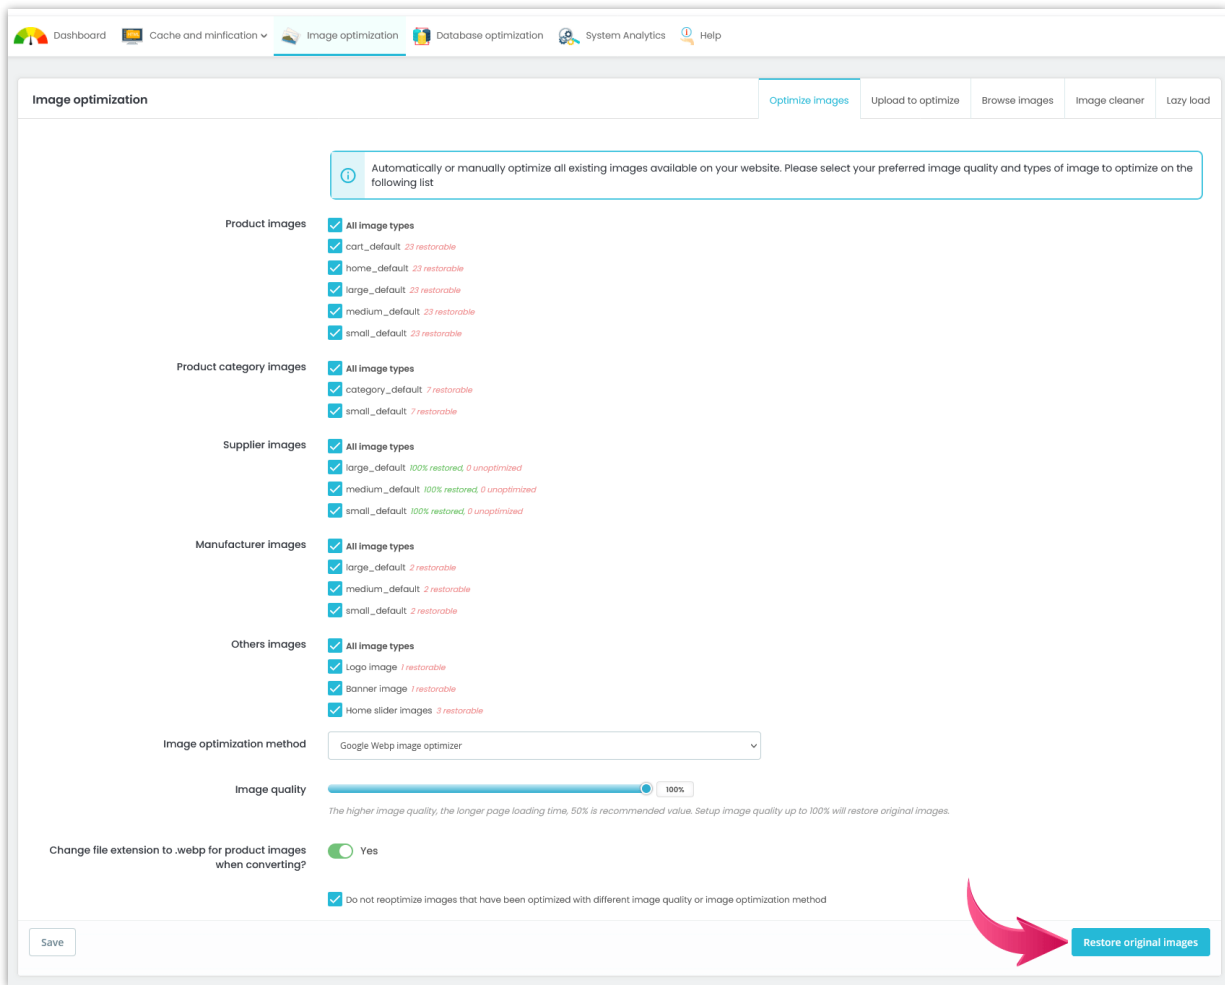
Dashboard Cache and minfication Image optimization Database optimization System Analytics Help

Image optimization

Optimize images | Upload to optimize | Browse images | Image cleaner | Lazy load

Automatically or manually optimize all existing images available on your website. Please select your preferred image quality and types of image to optimize on the following list

Product images
All image types
cart_default 23 restorable
home_default 23 restorable
large_default 23 restorable
medium_default 23 restorable
small_default 23 restorable

Product category images
All image types
category_default 7 restorable
small_default 7 restorable

Supplier images
All image types
large_default 100% restored, 0 unoptimized
medium_default 100% restored, 0 unoptimized
small_default 100% restored, 0 unoptimized

Manufacturer images
All image types
large_default 2 restorable
medium_default 2 restorable
small_default 2 restorable

Others images
All image types
Logo image 1 restorable
Banner image 1 restorable
Home slider images 3 restorable

Image optimization method
Google Webp image optimizer

Image quality
100%
The higher image quality, the longer page loading time, 50% is recommended value. Setup image quality up to 100% will restore original images.

Change file extension to .webp for product images when converting?
Yes

Do not reoptimize images that have been optimized with different image quality or image optimization method

Save

Restore original images